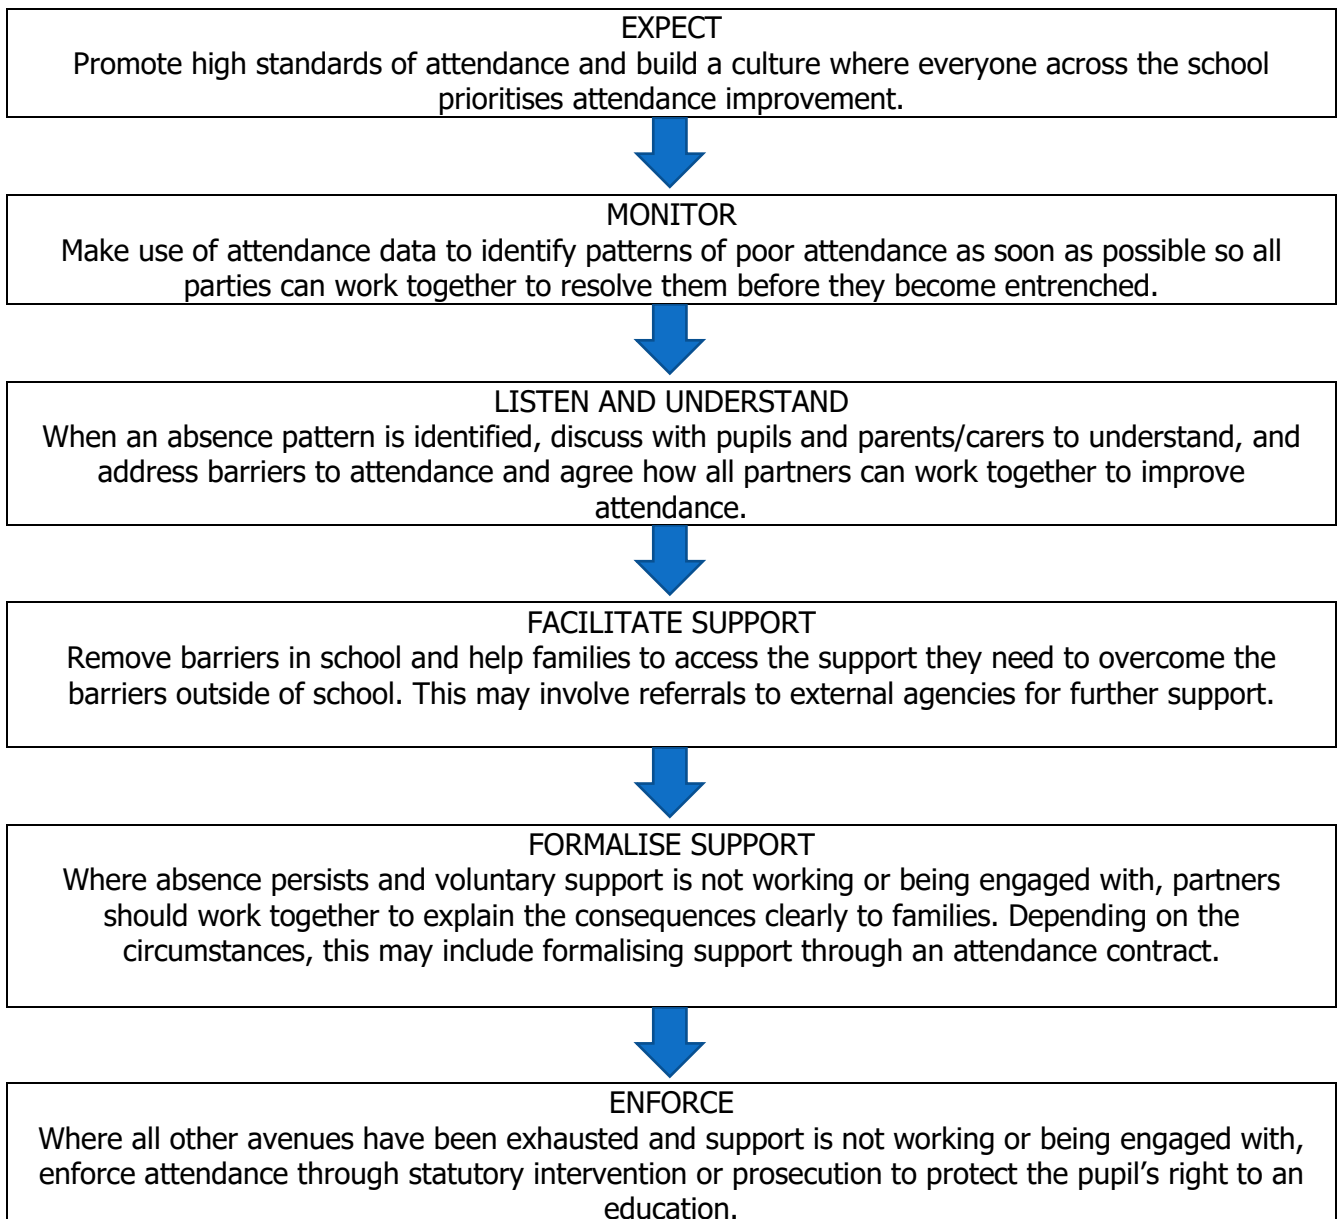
EXPECT
Promote high standards of attendance and build a culture where everyone across the school prioritises attendance improvement.

MONITOR
Make use of attendance data to identify patterns of poor attendance as soon as possible so all parties can work together to resolve them before they become entrenched.

LISTEN AND UNDERSTAND
When an absence pattern is identified, discuss with pupils and parents/carers to understand, and address barriers to attendance and agree how all partners can work together to improve attendance.

FACILITATE SUPPORT
Remove barriers in school and help families to access the support they need to overcome the barriers outside of school. This may involve referrals to external agencies for further support.

FORMALISE SUPPORT
Where absence persists and voluntary support is not working or being engaged with, partners should work together to explain the consequences clearly to families. Depending on the circumstances, this may include formalising support through an attendance contract.

ENFORCE
Where all other avenues have been exhausted and support is not working or being engaged with, enforce attendance through statutory intervention or prosecution to protect the pupil's right to an education.